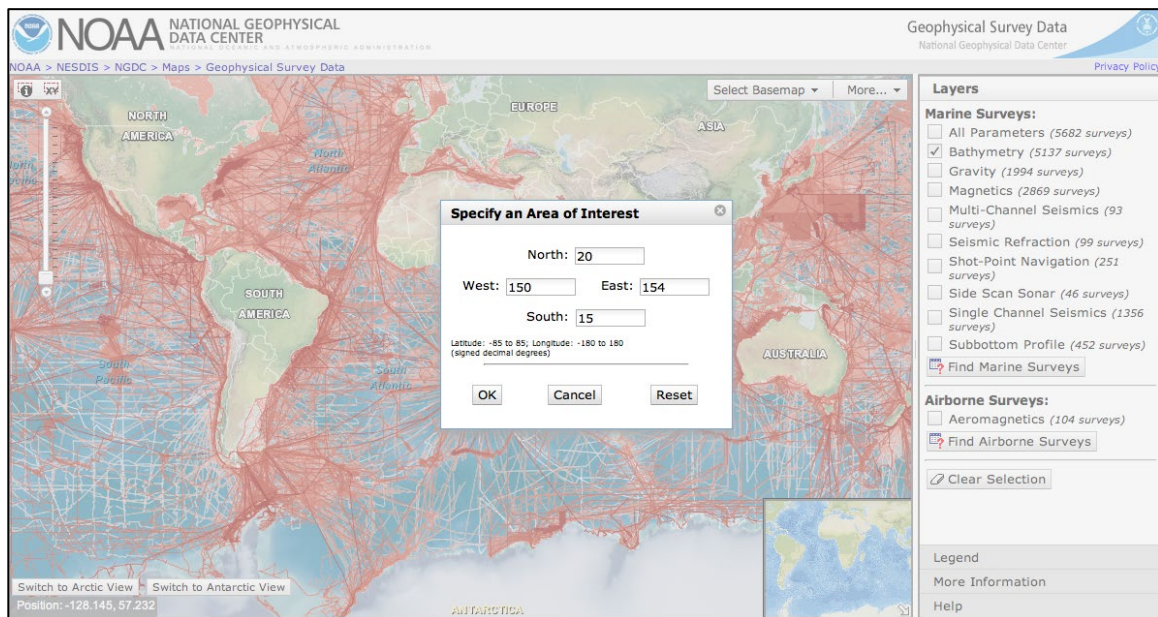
NOAA NATIONAL GEOPHYSICAL DATA CENTER
NATIONAL OCEANIC AND ATMOSPHERIC ADMINISTRATION

Geophysical Survey Data
National Geophysical Data Center

NOAA > NESDIS > NGDC > Maps > Geophysical Survey Data

Privacy Policy

Select Basemap ▾ More... ▾

NORTH AMERICA
EUROPE
ASIA
North Atlantic
North Pacific
SOUTH AMERICA
South Pacific
South Atlantic
AUSTRALIA
ANTARCTICA

Specify an Area of Interest

North: 20
West: 150
East: 154
South: 15

Latitude: -85 to 85; Longitude: -180 to 180 (signed decimal degrees)

OK Cancel Reset

Switch to Arctic View Switch to Antarctic View
Position: -128.145, 57.232

Layers
Marine Surveys:
All Parameters (5682 surveys)
Bathymetry (5137 surveys)
Gravity (1994 surveys)
Magnetics (2869 surveys)
Multi-Channel Seismics (93 surveys)
Seismic Refraction (99 surveys)
Shot-Point Navigation (251 surveys)
Side Scan Sonar (46 surveys)
Single Channel Seismics (1356 surveys)
Subbottom Profile (452 surveys)
Find Marine Surveys

Airborne Surveys:
Aeromagnetics (104 surveys)
Find Airborne Surveys

Clear Selection

Legend
More Information
Help